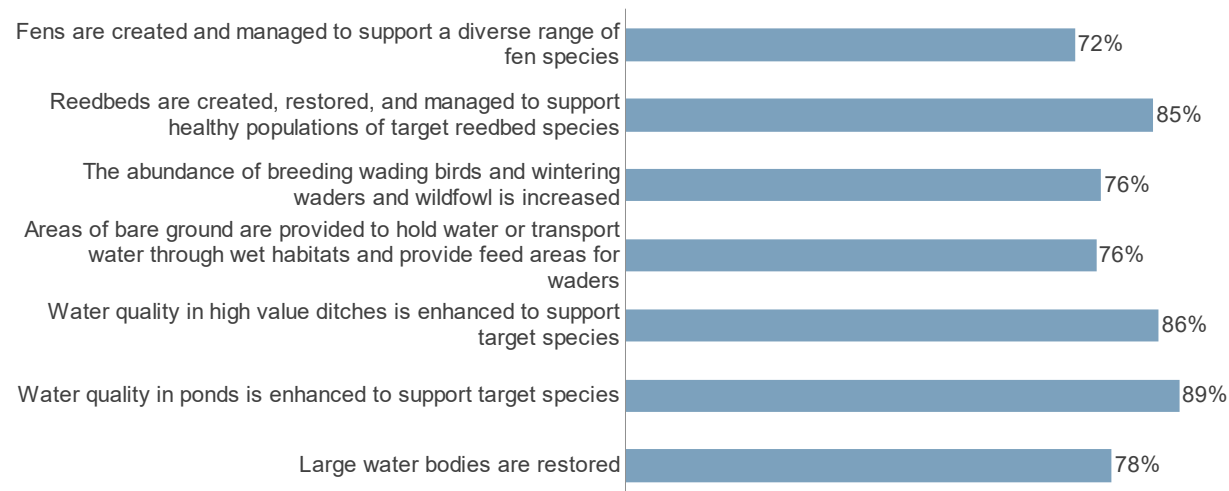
Fens are created and managed to support a diverse range of fen species 72%

Reedbeds are created, restored, and managed to support healthy populations of target reedbed species 85%

The abundance of breeding wading birds and wintering waders and wildfowl is increased 76%

Areas of bare ground are provided to hold water or transport water through wet habitats and provide feed areas for waders 76%

Water quality in high value ditches is enhanced to support target species 86%

Water quality in ponds is enhanced to support target species 89%

Large water bodies are restored 78%